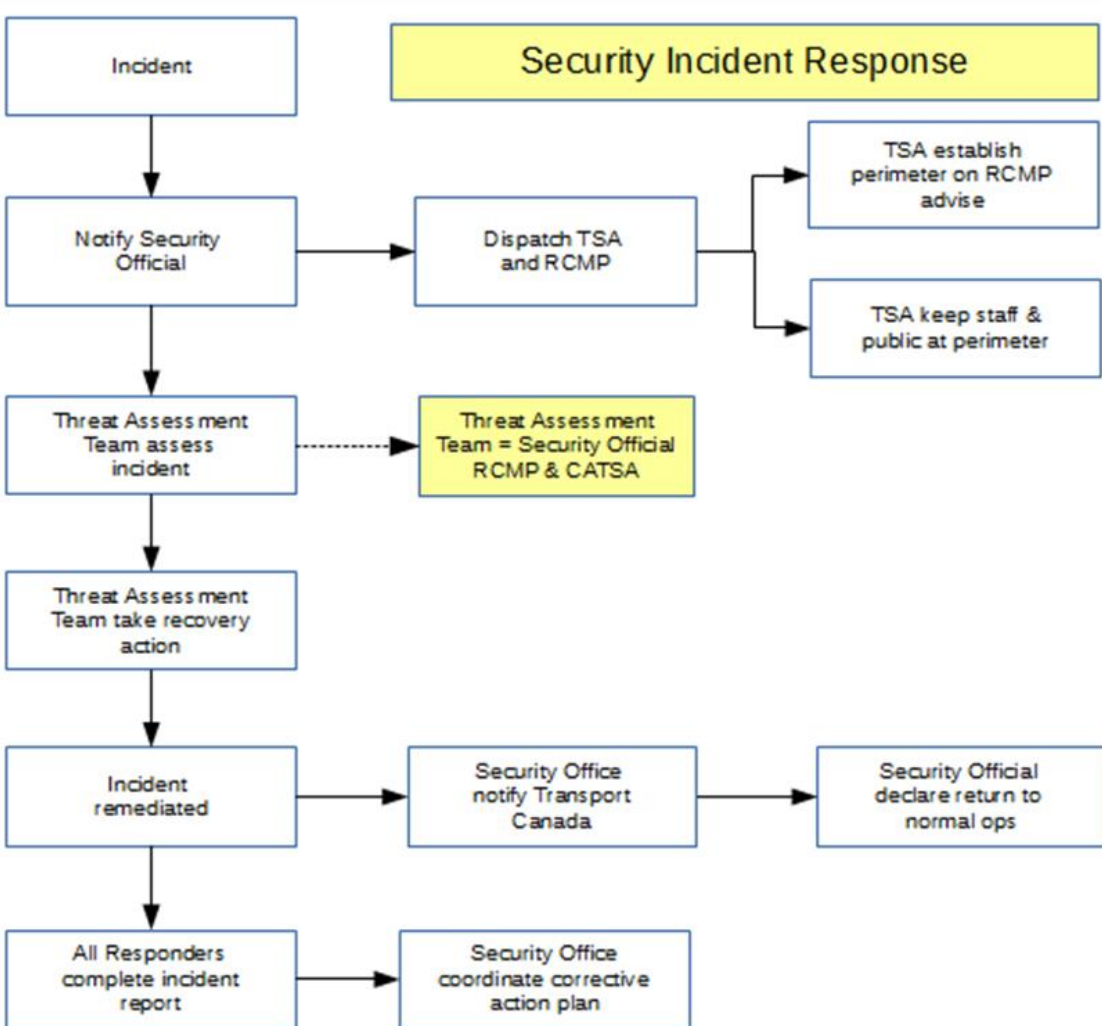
Incident

Security Incident Response

Notify Security Official

Dispatch TSA and RCMP

TSA establish perimeter on RCMP advise

TSA keep staff & public at perimeter

Threat Assessment Team assess incident

Threat Assessment Team = Security Official RCMP & CATSA

Threat Assessment Team take recovery action

Incident remediated

Security Office notify Transport Canada

Security Official declare return to normal ops

All Responders complete incident report

Security Office coordinate corrective action plan